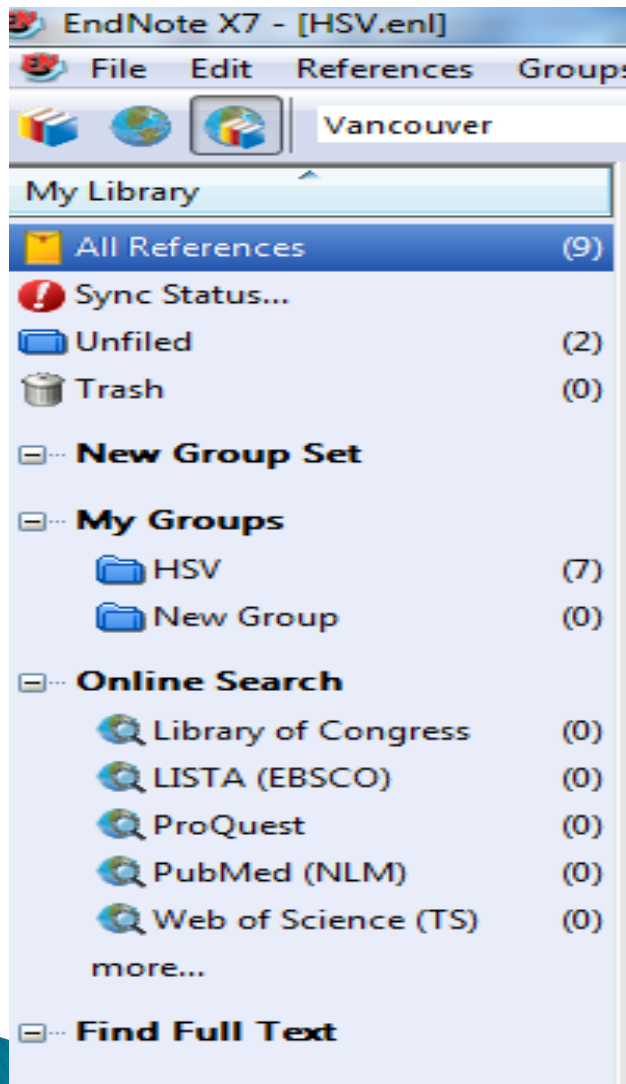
EndNote X7 - [HSV.enl]

File Edit References Groups

Vancouver

My Library

All References (9)

Sync Status...

Unfiled (2)

Trash (0)

New Group Set

My Groups

HSV (7)

New Group (0)

Online Search

Library of Congress (0)

LISTA (EBSCO) (0)

ProQuest (0)

PubMed (NLM) (0)

Web of Science (TS) (0)

more...

Find Full Text